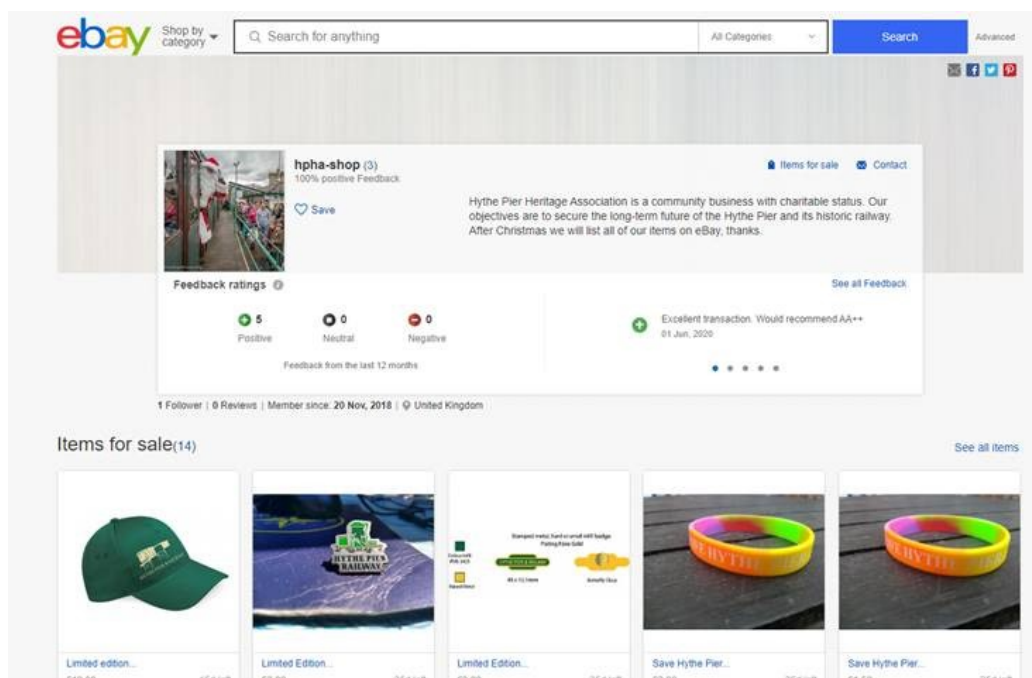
ebay Shop by category

Search for anything

All Categories

Search

Advanced

hpha-shop (3)
100% positive Feedback

Save

Items for sale

Contact

Hythe Pier Heritage Association is a community business with charitable status. Our objectives are to secure the long-term future of the Hythe Pier and its historic railway. After Christmas we will list all of our items on eBay, thanks.

Feedback ratings

See all Feedback

5
Positive

0
Neutral

0
Negative

Feedback from the last 12 months

Excellent transaction. Would recommend AA++
01 Jun, 2020

1 Follower | 0 Reviews | Member since: 20 Nov, 2018 | United Kingdom

Items for sale(14)

See all items

HYTHE PIER RAILWAY

Limited edition...

Limited Edition...

Limited Edition...

Save Hythe Pier...

Save Hythe Pier...